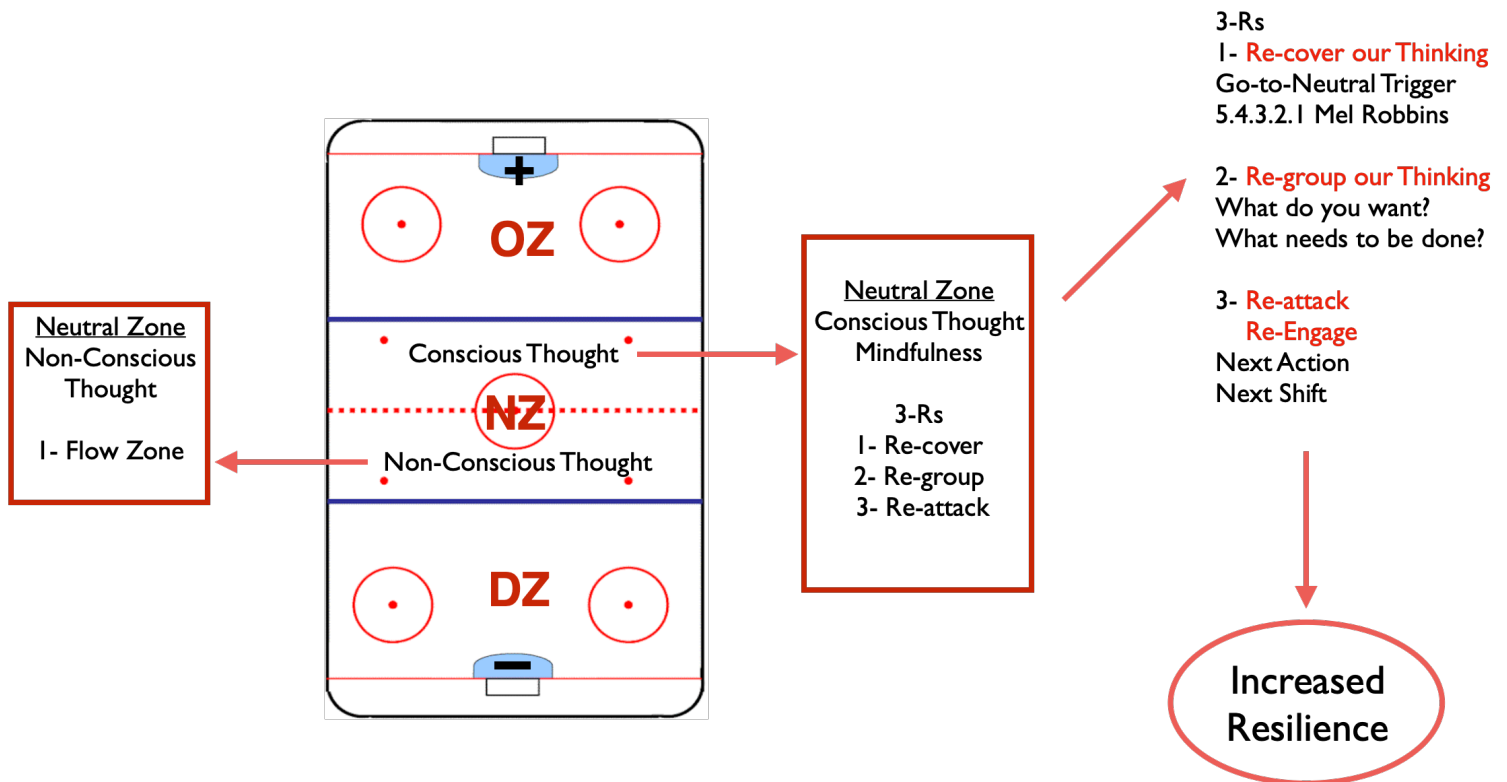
Neutral Zone
Non-Conscious Thought

1- Flow Zone

+

OZ

Conscious Thought

NZ

Non-Conscious Thought

DZ

−

Neutral Zone
Conscious Thought
Mindfulness

3-Rs
1- Re-cover
2- Re-group
3- Re-attack

3-Rs
1- Re-cover our Thinking
Go-to-Neutral Trigger
5.4.3.2.1 Mel Robbins

2- Re-group our Thinking
What do you want?
What needs to be done?

3- Re-attack
Re-Engage
Next Action
Next Shift

Increased Resilience